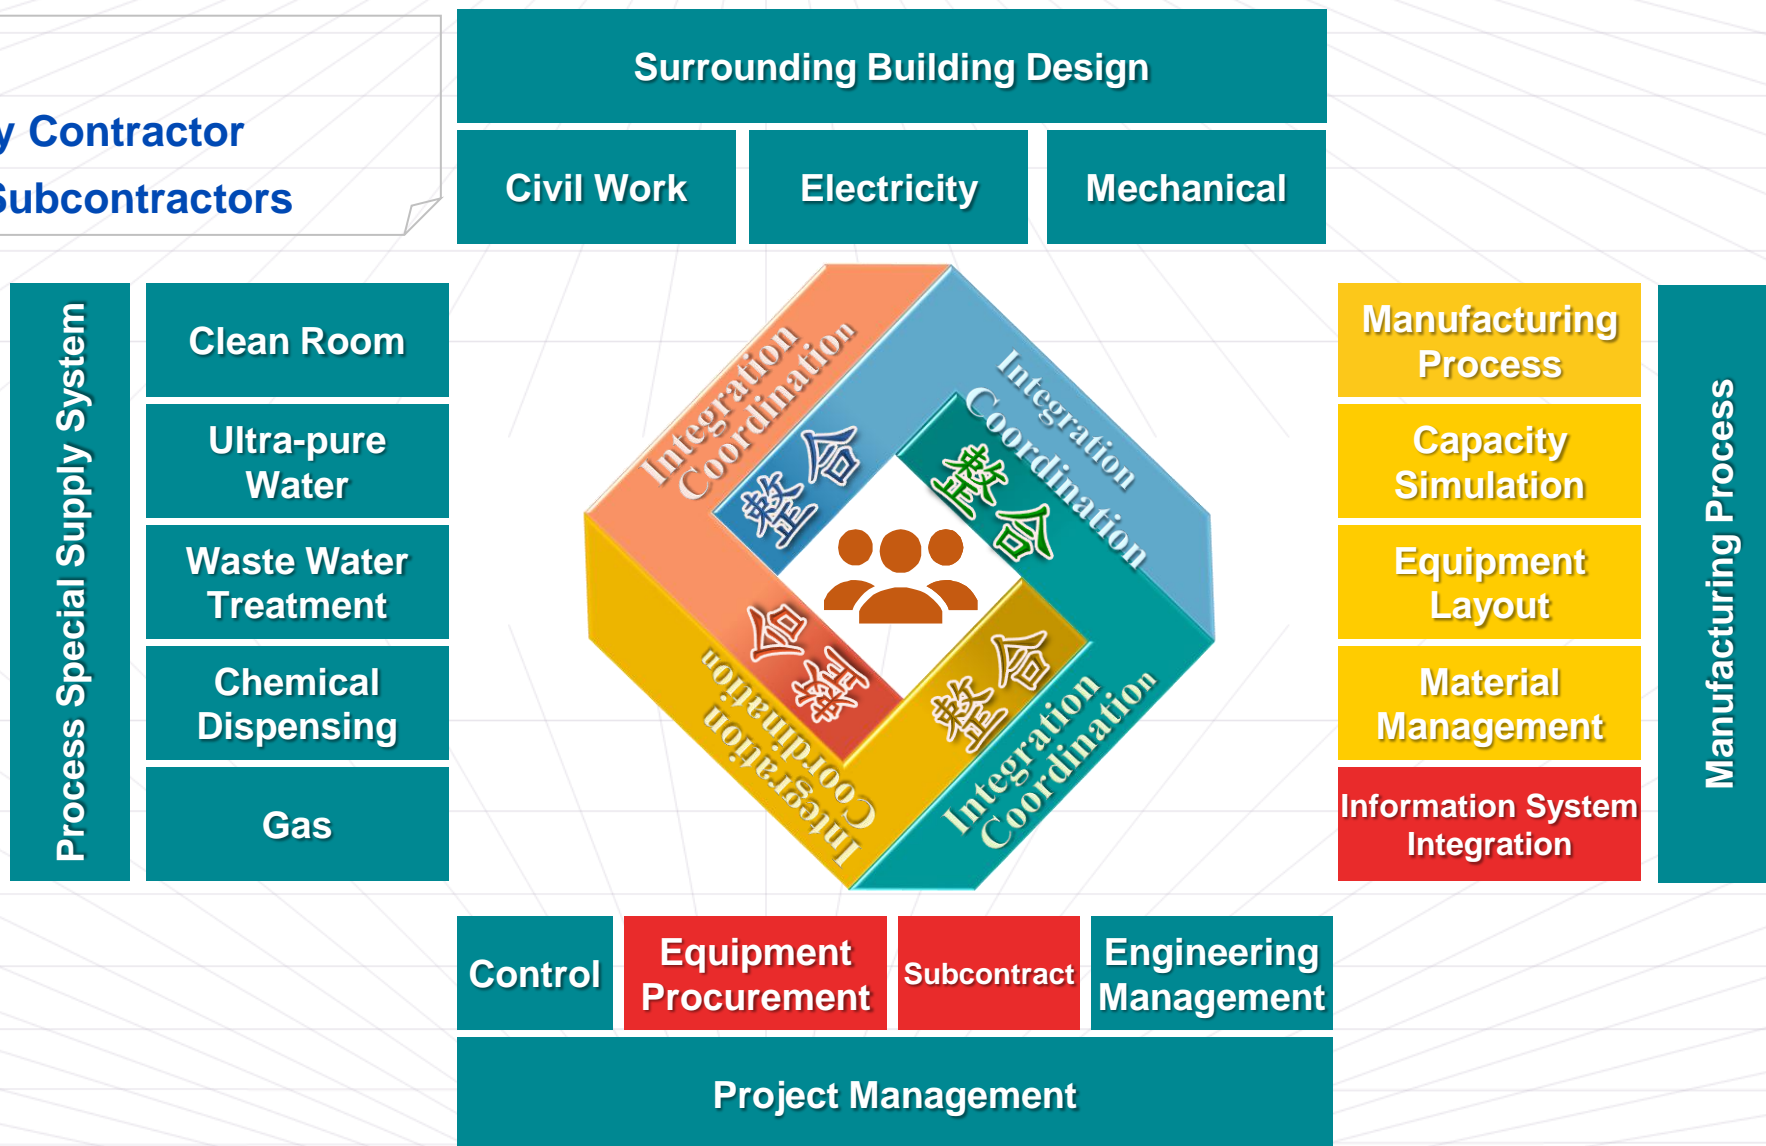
y Contractor
Subcontractors

Surrounding Building Design

Civil Work

Electricity

Mechanical

Process Special Supply System

Clean Room

Ultra-pure Water

Waste Water Treatment

Chemical Dispensing

Gas

Integration Coordination

整合

Integration Coordination

協合

Integration Coordination

協合

Integration Coordination

整合

Manufacturing Process

Capacity Simulation

Equipment Layout

Material Management

Information System Integration

Manufacturing Process

Control

Equipment Procurement

Subcontract

Engineering Management

Project Management